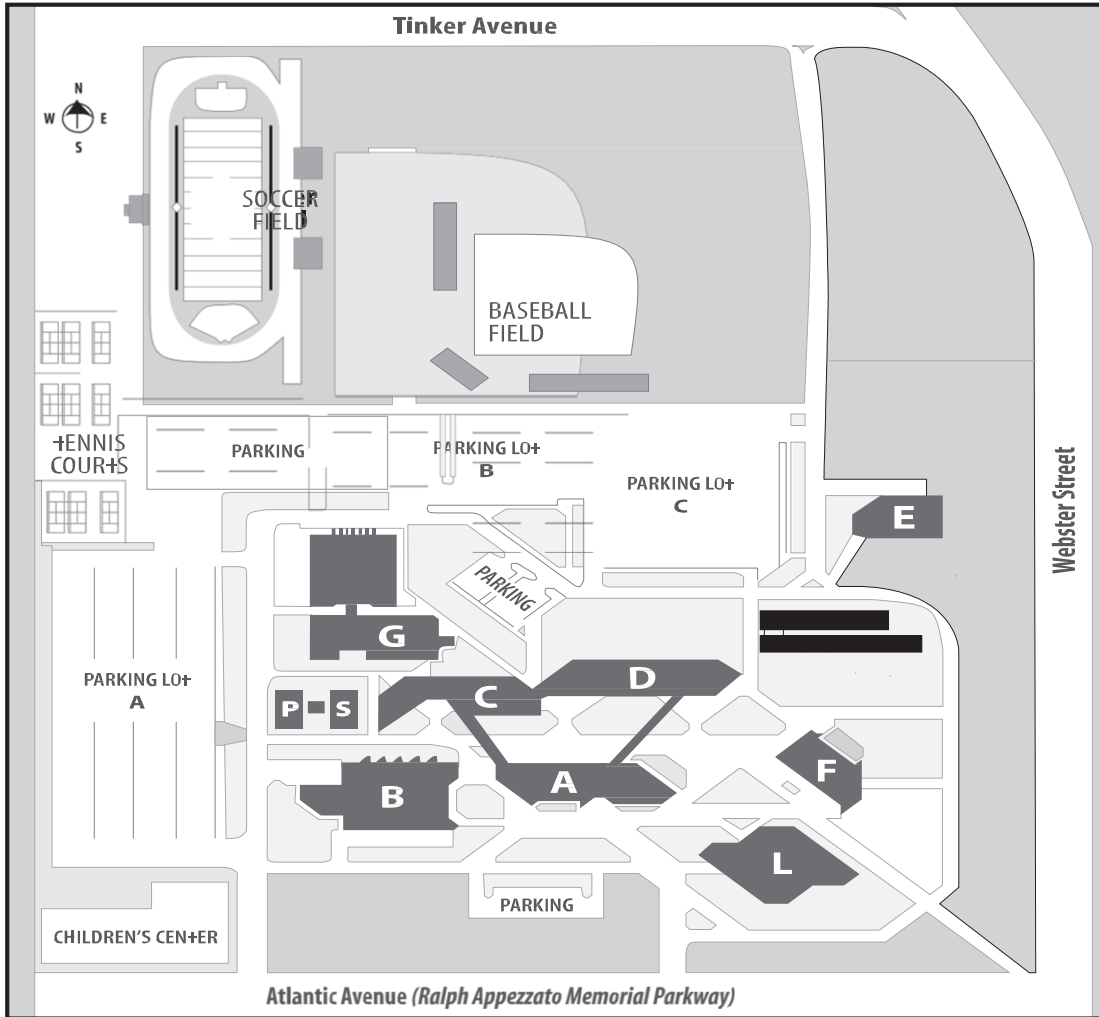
Tinker Avenue

N
W E
S

SOCCER FIELD

BASEBALL FIELD

TENNIS COURTS

PARKING

PARKING LOT B

PARKING LOT C

E

Webster Street

PARKING

G

PARKING LOT A

P S

C

D

A

B

F

L

PARKING

CHILDREN'S CENTER

Atlantic Avenue (Ralph Appezzato Memorial Parkway)